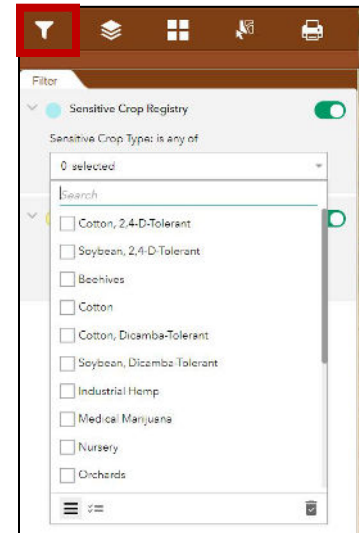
Filter

Sensitive Crop Registry

Sensitive Crop Type: is any of

0 selected

Search

Cotton, 2,4-D-Tolerant

Soybean, 2,4-D-Tolerant

Beehives

Cotton

Cotton, Dicamba-Tolerant

Soybean, Dicamba-Tolerant

Industrial Hemp

Medical Marijuana

Nursery

Orchards